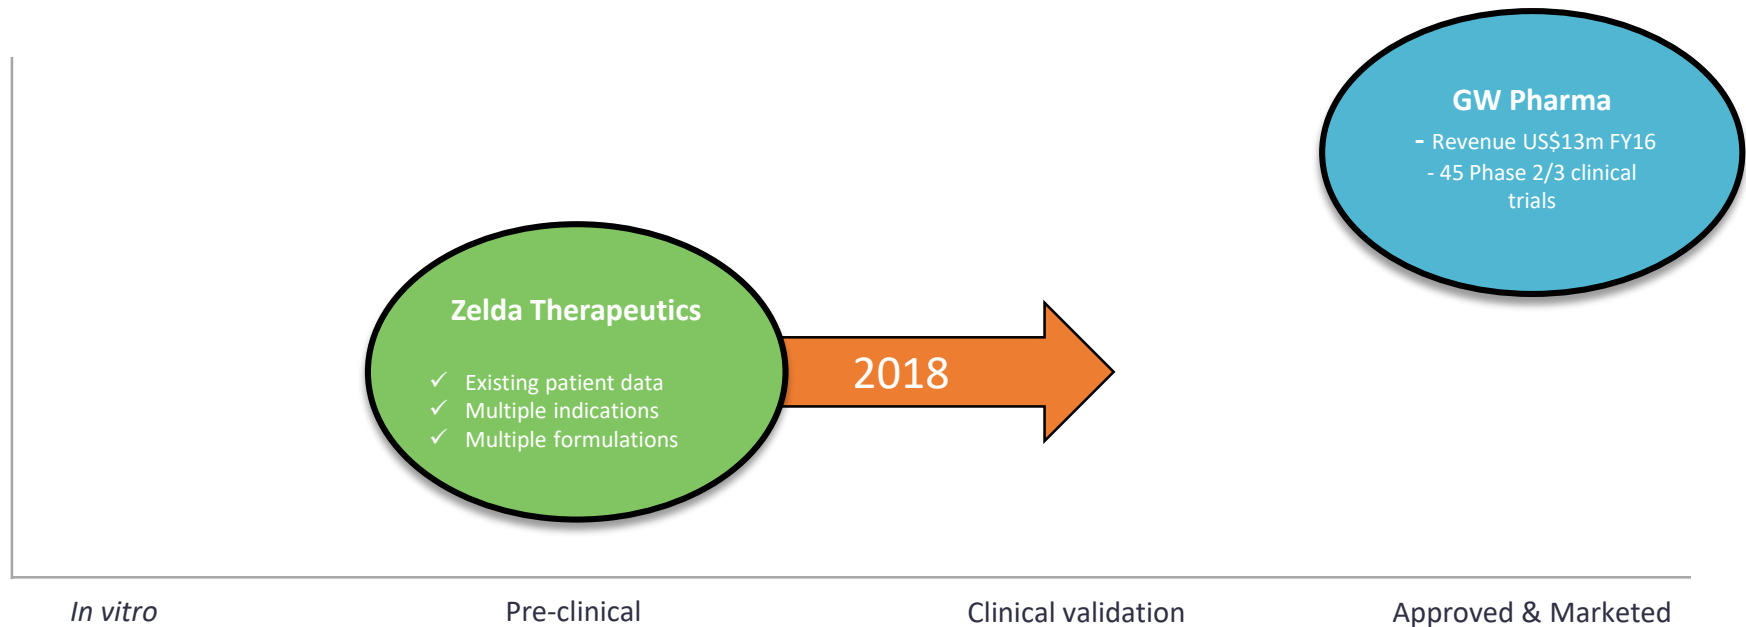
GW Pharma
- Revenue US$13m FY16
- 45 Phase 2/3 clinical trials

Zelda Therapeutics
✓ Existing patient data
✓ Multiple indications
✓ Multiple formulations

2018

In vitro

Pre-clinical

Clinical validation

Approved & Marketed